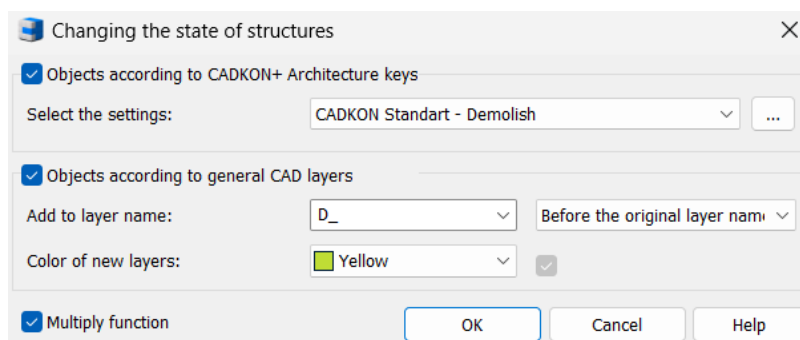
Changing the state of structures

Objects according to CADKON+ Architecture keys

Select the settings: CADKON Standart - Demolish ...

Objects according to general CAD layers

Add to layer name: D_ Before the original layer nam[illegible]

Color of new layers: Yellow

Multiply function

OK Cancel Help